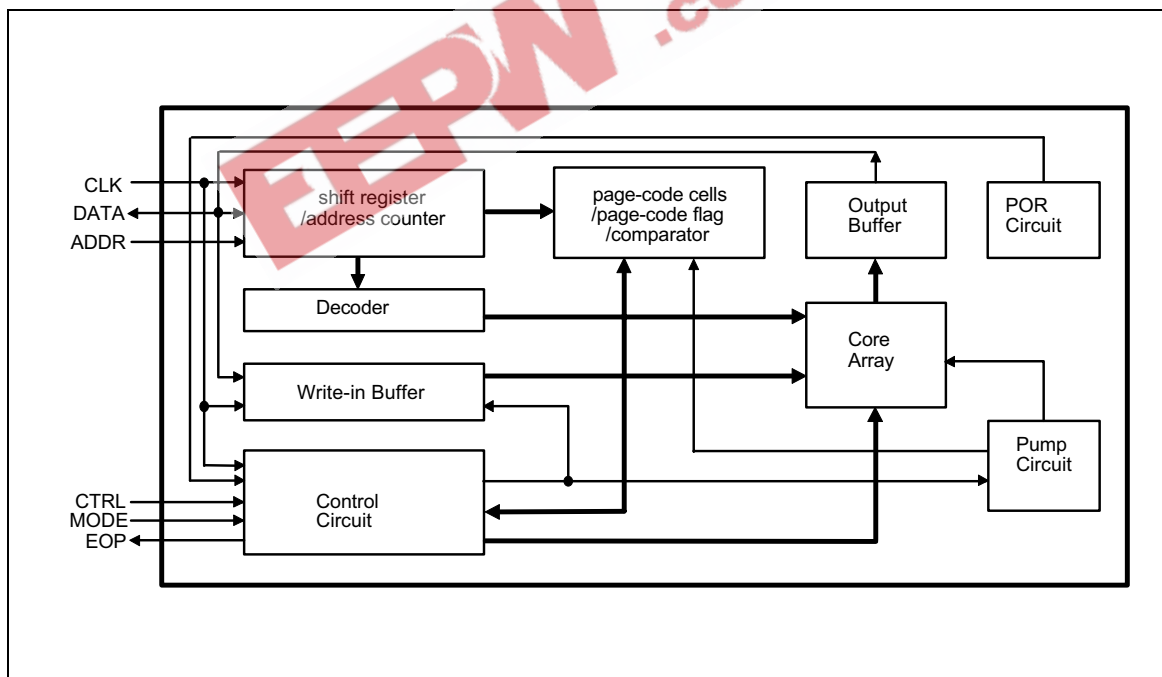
EEPW.c

CLK
DATA
ADDR

shift register
/address counter

page-code cells
/page-code flag
/comparator

Output
Buffer

POR
Circuit

Decoder

Core
Array

Write-in Buffer

Pump
Circuit

CTRL
MODE
EOP

Control
Circuit